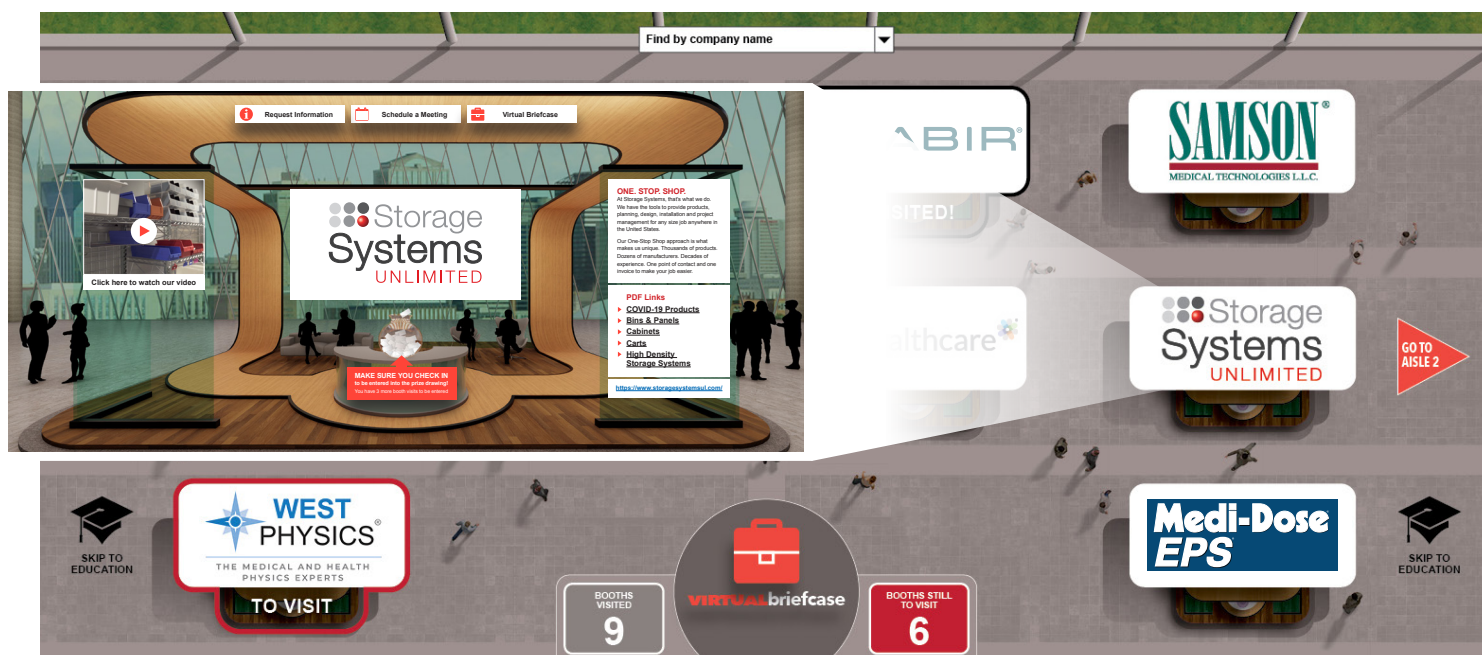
Find by company name

Request Information
Schedule a Meeting
Virtual Briefcase

Click here to watch our video

Storage Systems UNLIMITED

ONE. STOP. SHOP.
At Storage Systems, that's what we do. We have the tools to provide products, planning, design, installation and project management for any size job anywhere in the United States.

Our One-Stop Shop approach is what makes us unique. Thousands of products. Dozens of manufacturers. Decades of experience. One point of contact and one invoice to make your job easier.

PDF Links
COVID-19 Products
Bins & Panels
Cabinets
Carts
High Density Storage Systems

https://www.storagesystemsul.com/

MAKE SURE YOU CHECK IN to be entered into the prize drawing!
You have 3 more booth visits to be entered

BIR®
SITED!
SAMSON® MEDICAL TECHNOLOGIES L.L.C.
lthcare
Storage Systems UNLIMITED
GO TO AISLE 2

SKIP TO EDUCATION
WEST PHYSICS® THE MEDICAL AND HEALTH PHYSICS EXPERTS
TO VISIT
BOOTHS VISITED 9
VIRTUALbriefcase
BOOTHS STILL TO VISIT 6
Medi-Dose EPS®
SKIP TO EDUCATION